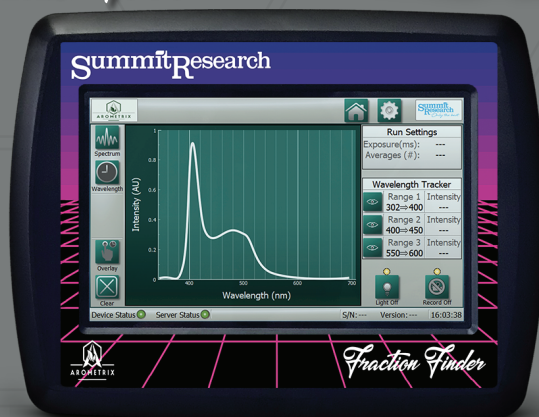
SummitResearch

AROMETRIX

Summit Research

Spectrum

Wavelength

Overlay

Clear

1

0.8

0.6

0.4

0.2

0

Intensity (AU)

400

500

600

700

Wavelength (nm)

Run Settings

Exposure(ms): ---

Averages (#): ---

Wavelength Tracker

| | | |
|---|---|---|
| | Range 1 302⇒400 | Intensity --- |
| | Range 2 400⇒450 | Intensity --- |
| | Range 3 550⇒600 | Intensity --- |

Light Off

Record Off

Device Status

Server Status

S/N: ---

Version: ---

16:03:38

AROMETRIX

Fraction Finder